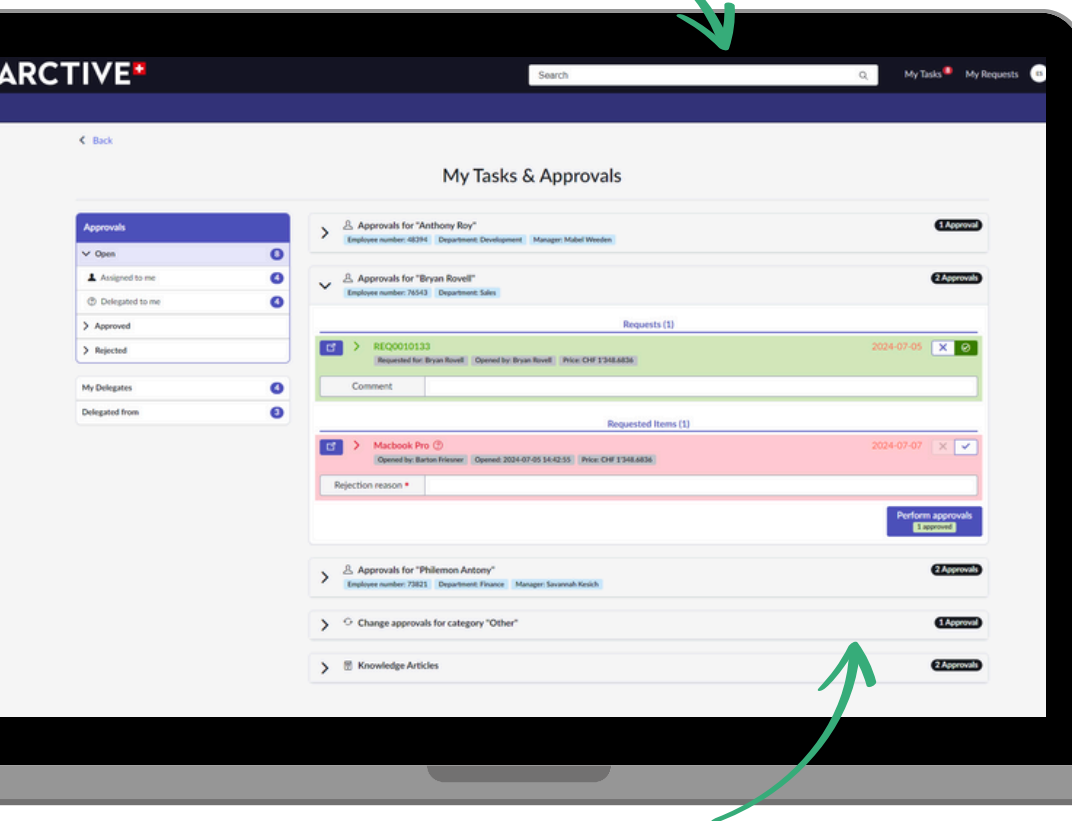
ARCTIVE

Search

My Tasks 8 My Requests ES

Back

My Tasks & Approvals

Approvals

Open 8

Assigned to me 4

Delegated to me 4

Approved

Rejected

My Delegates 4

Delegated from 3

Approvals for "Anthony Roy"
Employee number: 48394 Department: Development Manager: Mabel Weeden
1 Approval

Approvals for "Bryan Rovell"
Employee number: 76543 Department: Sales
2 Approvals

Requests (1)

REQ0010133
Requested for: Bryan Rovell Opened by: Bryan Rovell Price: CHF 1'348.6836
2024-07-05

Comment

Requested Items (1)

Macbook Pro
Opened by: Barton Friesner Opened: 2024-07-05 14:42:55 Price: CHF 1'348.6836
2024-07-07

Rejection reason *

Perform approvals
1 approved

Approvals for "Philemon Antony"
Employee number: 73821 Department: Finance Manager: Savannah Kesich
2 Approvals

Change approvals for category "Other"
1 Approval

Knowledge Articles
2 Approvals